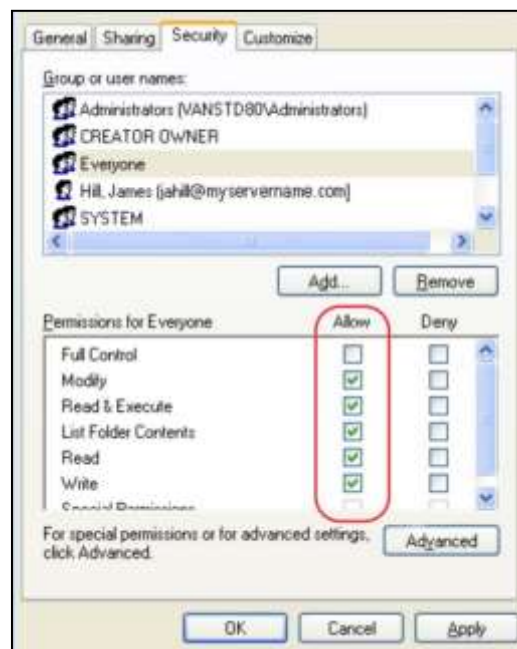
General | Sharing | Security | Customize

Group or user names:

Administrators (VANSTD80\Administrators)
CREATOR OWNER
Everyone
Hill, James (jahill@myservername.com)
SYSTEM

Add... | Remove

| Permissions for Everyone | Allow | Deny |
|---|---|---|
| Full Control | ☐ | ☐ |
| Modify | ☑ | ☐ |
| Read & Execute | ☑ | ☐ |
| List Folder Contents | ☑ | ☐ |
| Read | ☑ | ☐ |
| Write | ☑ | ☐ |
| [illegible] | | |

For special permissions or for advanced settings, click Advanced.

Advanced

OK | Cancel | Apply